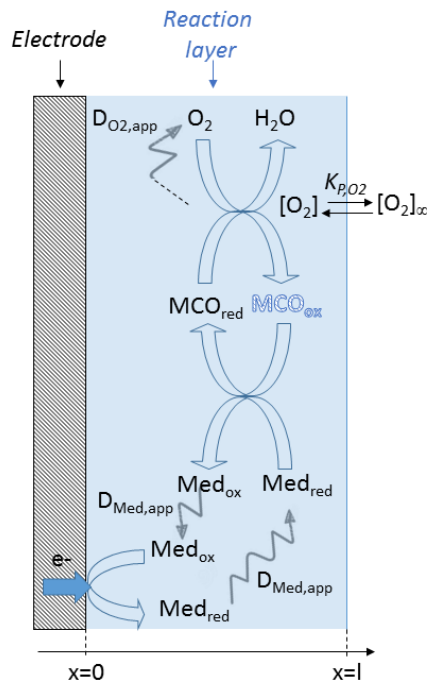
Electrode

Reaction layer

$D_{O2,app}$ $O_2$ $H_2O$

$K_{P,O2}$

$[O_2]$ $[O_2]_\infty$

$MCO_{red}$ $MCO_{ox}$

$Med_{ox}$ $Med_{red}$

$D_{Med,app}$

$Med_{ox}$

e-

$Med_{red}$

$D_{Med,app}$

x=0

x=l